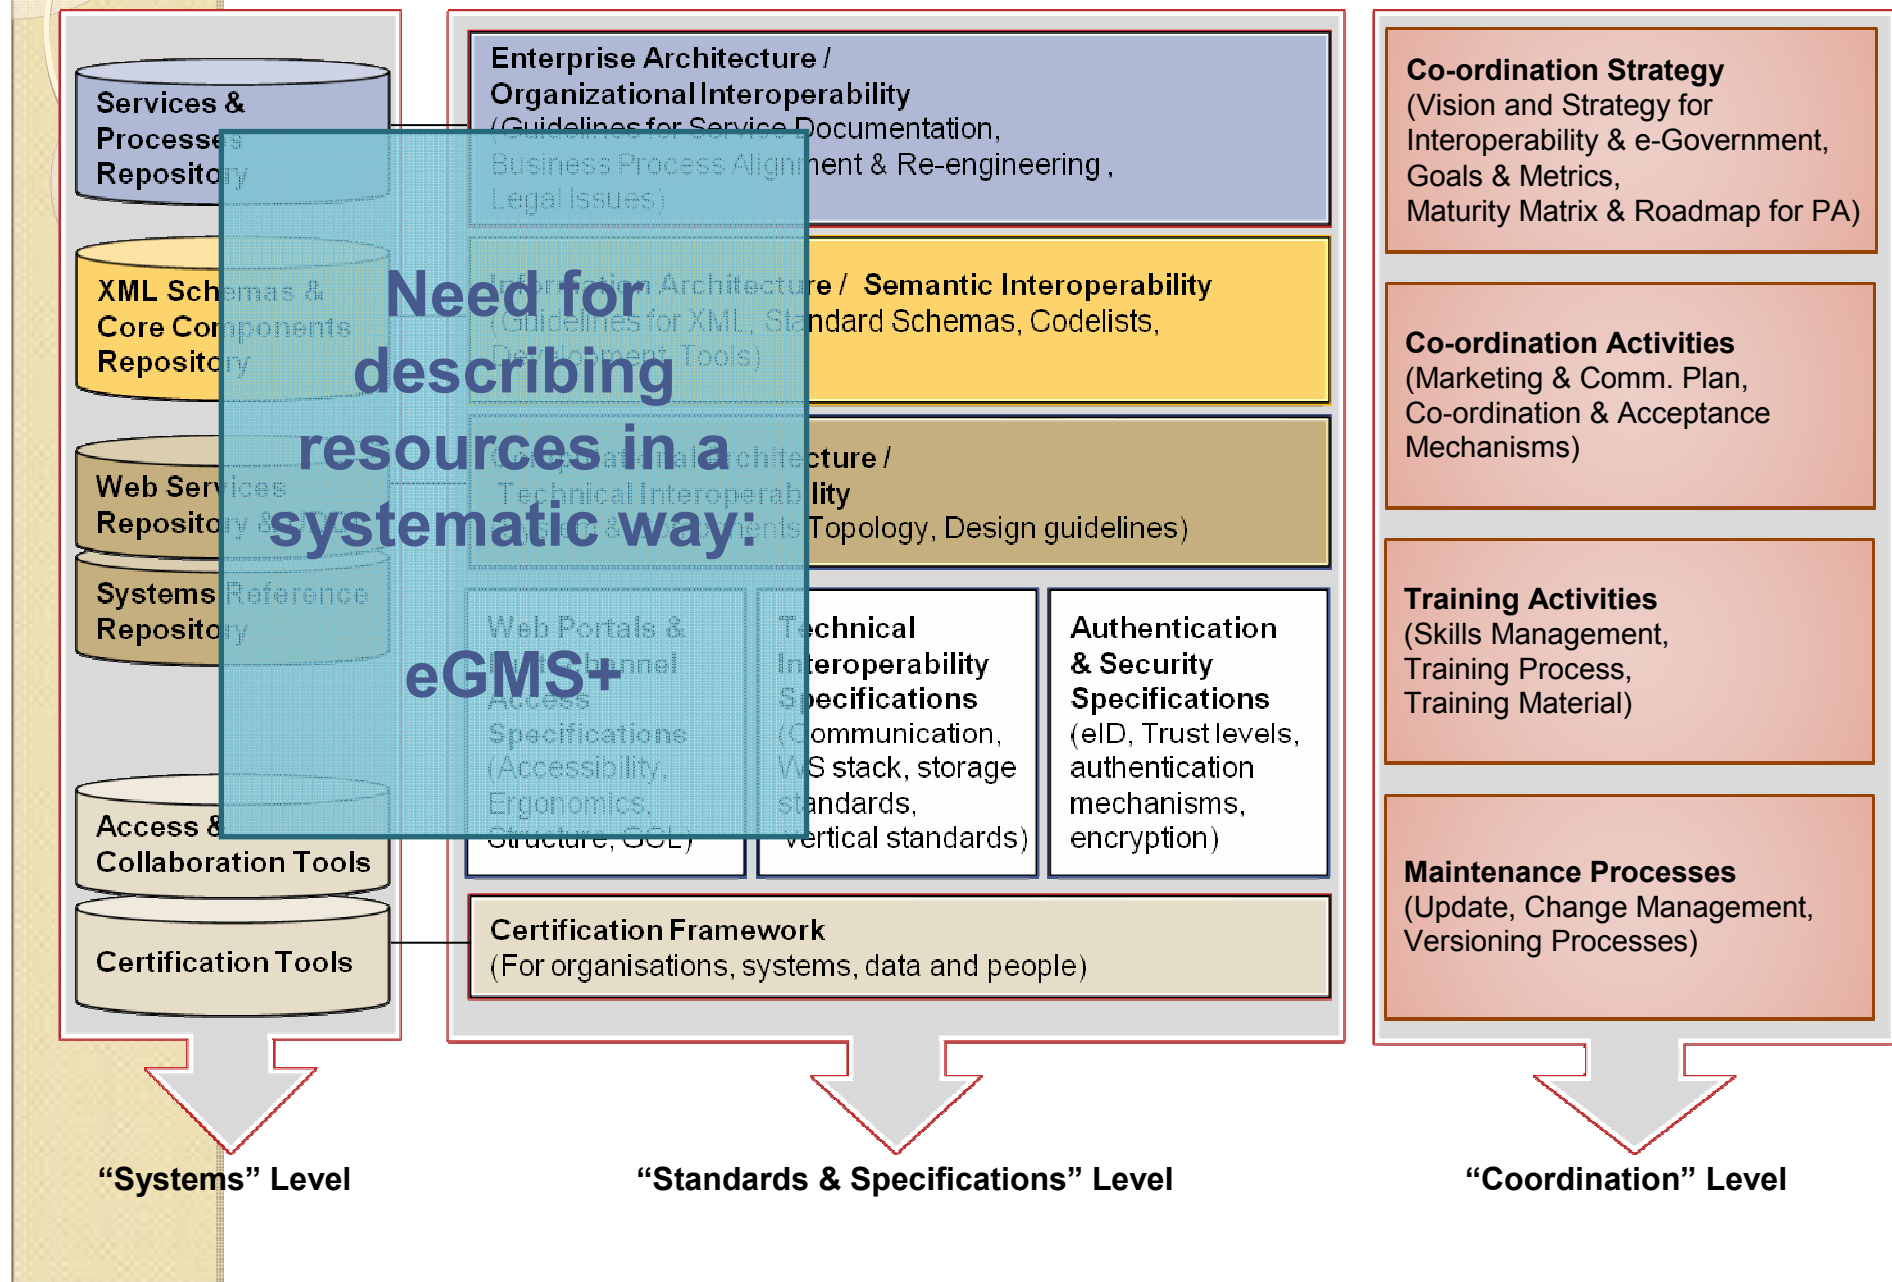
Services & Processes Repository

XML Schemas & Core Components Repository

Web Services Repository & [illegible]

Systems Reference Repository

Access & Collaboration Tools

Certification Tools

Enterprise Architecture / Organizational Interoperability
(Guidelines for Service Documentation, Business Process Alignment & Re-engineering, Legal Issues)

Information Architecture / Semantic Interoperability
(Guidelines for XML, Standard Schemas, Codelists, Development Tools)

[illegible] Architecture / Technical Interoperability
([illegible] Topology, Design guidelines)

Web Portals & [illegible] Channel Access Specifications
(Accessibility, Ergonomics, Structure, SOL)

Technical Interoperability Specifications
(Communication, WS stack, storage standards, vertical standards)

Authentication & Security Specifications
(eID, Trust levels, authentication mechanisms, encryption)

Certification Framework
(For organisations, systems, data and people)

Need for describing resources in a systematic way:

eGMS+

Co-ordination Strategy
(Vision and Strategy for Interoperability & e-Government, Goals & Metrics, Maturity Matrix & Roadmap for PA)

Co-ordination Activities
(Marketing & Comm. Plan, Co-ordination & Acceptance Mechanisms)

Training Activities
(Skills Management, Training Process, Training Material)

Maintenance Processes
(Update, Change Management, Versioning Processes)

“Systems” Level

“Standards & Specifications” Level

“Coordination” Level